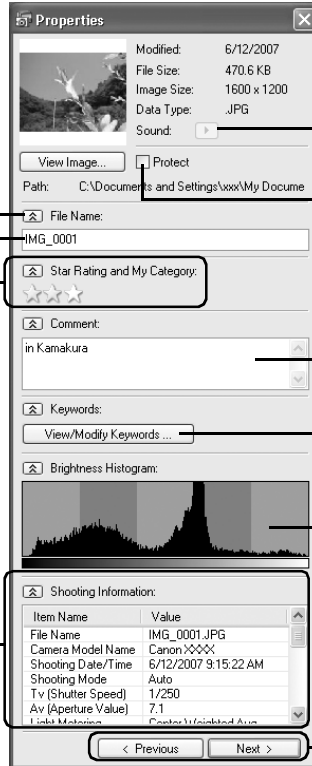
Properties

Modified: 6/12/2007
File Size: 470.6 KB
Image Size: 1600 x 1200
Data Type: .JPG
Sound:

View Image...
Protect

Path: C:\Documents and Settings\xxx\My Docume

File Name:
IMG_0001

Star Rating and My Category:

Comment:
in Kamakura

Keywords:
View/Modify Keywords ...

Brightness Histogram:

Shooting Information:

| Item Name | Value |
|---|---|
| File Name | IMG_0001.JPG |
| Camera Model Name | Canon XXXX |
| Shooting Date/Time | 6/12/2007 9:15:22 AM |
| Shooting Mode | Auto |
| Tv (Shutter Speed) | 1/250 |
| Av (Aperture Value) | 7.1 |
| Light Metering | Center Weighted Aug |

< Previous
Next >